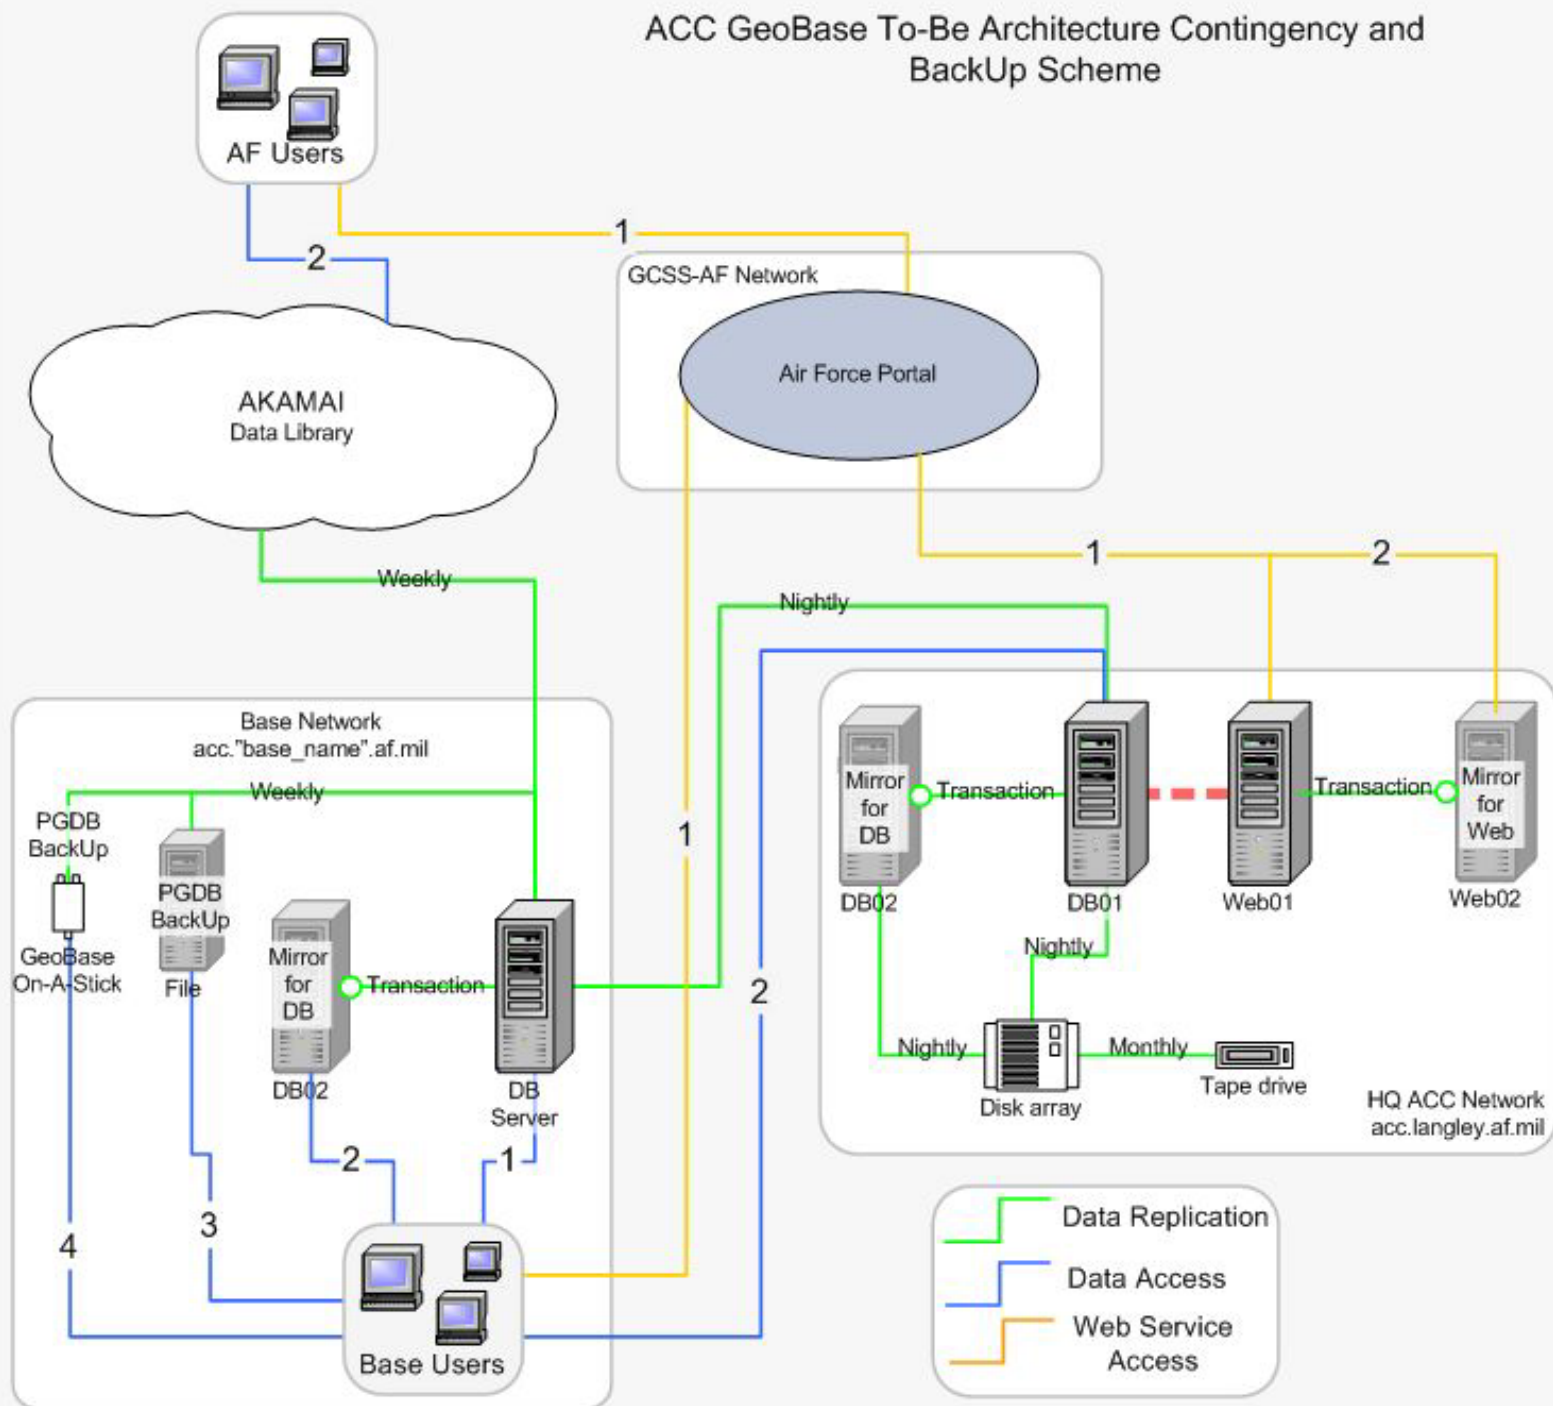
ACC GeoBase To-Be Architecture Contingency and BackUp Scheme

AF Users

2

1

GCSS-AF Network

Air Force Portal

AKAMAI
Data Library

Weekly

1

2

Nightly

Base Network
acc."base_name".af.mil

Weekly

PGDB BackUp

PGDB BackUp

GeoBase On-A-Stick

File

Mirror for DB

Transaction

DB02

DB Server

1

2

Mirror for DB

Transaction

DB02

DB01

Web01

Transaction

Mirror for Web

Web02

Nightly

Nightly

Disk array

Monthly

Tape drive

HQ ACC Network
acc.langley.af.mil

2

1

4

3

Base Users

Data Replication

Data Access

Web Service Access